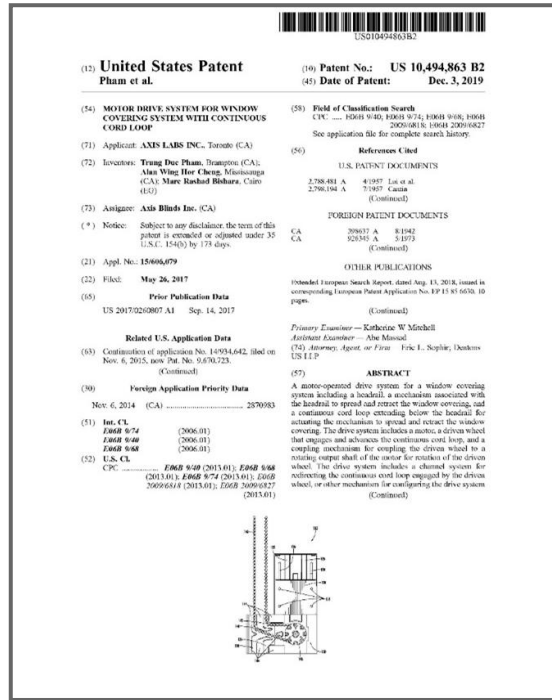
US010494863B2

(12) United States Patent
Pham et al.

(10) Patent No.: US 10,494,863 B2
(45) Date of Patent: Dec. 3, 2019

(54) MOTOR DRIVE SYSTEM FOR WINDOW COVERING SYSTEM WITH CONTINUOUS CORD LOOP

(71) Applicant: AXIS LABS INC., Toronto (CA)

(72) Inventors: Trung Duc Pham, Brampton (CA); Alan Wing Hor Cheng, Mississauga (CA); Marc Rashad Bishara, Cairo (EG)

(73) Assignee: Axis Blinds Inc. (CA)

(*) Notice: Subject to any disclaimer, the term of this patent is extended or adjusted under 35 U.S.C. 154(b) by 175 days.

(21) Appl. No.: 15/606,079

(22) Filed: May 26, 2017

(65) Prior Publication Data

US 2017/0260807 A1 Sep. 14, 2017

Related U.S. Application Data

(63) Continuation of application No. 14/934,642, filed on Nov. 6, 2015, now Pat. No. 9,670,723.

(Continued)

(30) Foreign Application Priority Data

Nov. 6, 2014 (CA) .............................. 2870983

(51) Int. Cl.
E06B 9/74 (2006.01)
E06B 9/40 (2006.01)
E06B 9/68 (2006.01)

(52) U.S. Cl.
CPC .............. E06B 9/40 (2013.01); E06B 9/68 (2013.01); E06B 9/74 (2013.01); E06B 2009/6818 (2013.01); E06B 2009/6827 (2013.01)

(58) Field of Classification Search
CPC ..... E06B 9/40; E06B 9/74; E06B 9/68; E06B 2009/6818; E06B 2009/6827
See application file for complete search history.

(56) References Cited

U.S. PATENT DOCUMENTS

2,788,481 A 4/1957 Lai et al.
2,798,194 A 7/1957 Cautin
(Continued)

FOREIGN PATENT DOCUMENTS

CA 298637 A 8/1942
CA 928345 A 3/1973
(Continued)

OTHER PUBLICATIONS

Extended European Search Report, dated Aug. 13, 2018, issued in corresponding European Patent Application No. EP 15 85 6630. 10 pages.

(Continued)

Primary Examiner — Katherine W Mitchell
Assistant Examiner — Abe Massad
(74) Attorney, Agent, or Firm — Eric L. Sophir; Dentons US LLP

(57) ABSTRACT

A motor-operated drive system for a window covering system including a headrail, a mechanism associated with the headrail to spread and retract the window covering, and a continuous cord loop extending below the headrail for actuating the mechanism to spread and retract the window covering. The drive system includes a motor, a driven wheel that engages and advances the continuous cord loop, and a coupling mechanism for coupling the driven wheel to a rotating output shaft of the motor for rotation of the driven wheel. The drive system includes a channel system for redirecting the continuous cord loop engaged by the driven wheel, or other mechanism for configuring the drive system

(Continued)